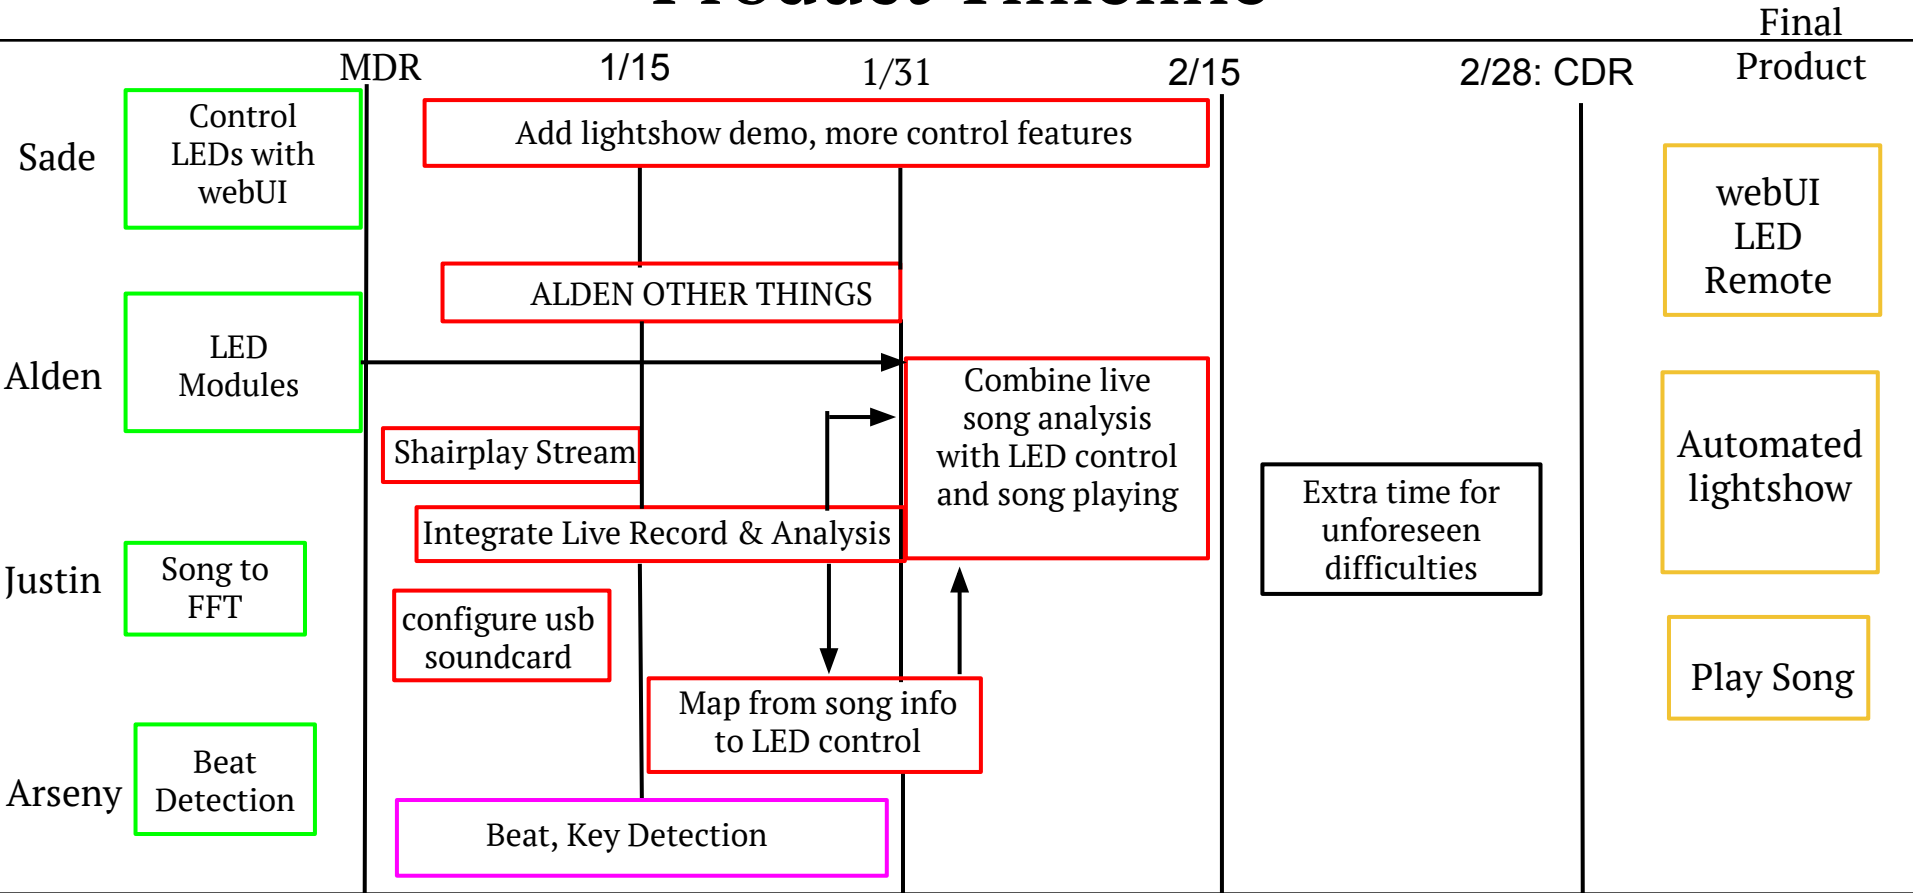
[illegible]

MDR 1/15 1/31 2/15 2/28: CDR Final Product

Sade

Control LEDs with webUI

Add lightshow demo, more control features

webUI LED Remote

ALDEN OTHER THINGS

Alden

LED Modules

Combine live song analysis with LED control and song playing

Automated lightshow

Shairplay Stream

Integrate Live Record & Analysis

Extra time for unforeseen difficulties

Justin

Song to FFT

configure usb soundcard

Play Song

Map from song info to LED control

Arseny

Beat Detection

Beat, Key Detection